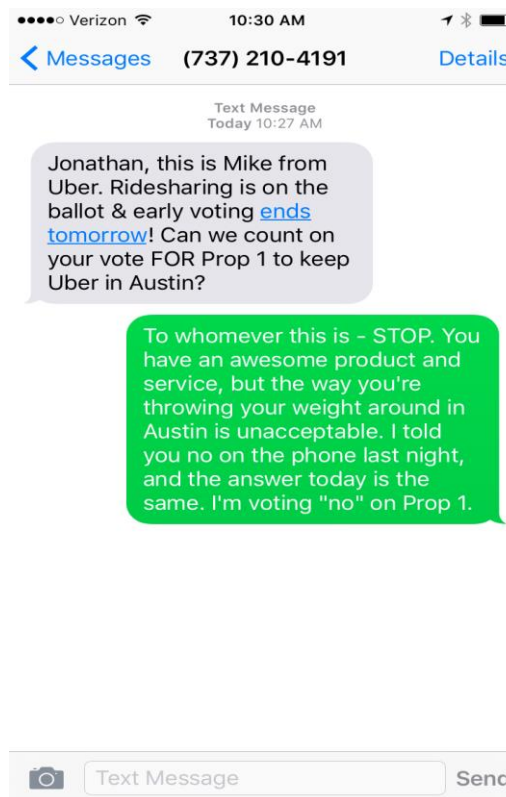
●●●●○ Verizon 10:30 AM

< Messages (737) 210-4191 Details

Text Message
Today 10:27 AM

Jonathan, this is Mike from Uber. Ridesharing is on the ballot & early voting ends tomorrow! Can we count on your vote FOR Prop 1 to keep Uber in Austin?

To whomever this is - STOP. You have an awesome product and service, but the way you're throwing your weight around in Austin is unacceptable. I told you no on the phone last night, and the answer today is the same. I'm voting "no" on Prop 1.

Text Message

Send